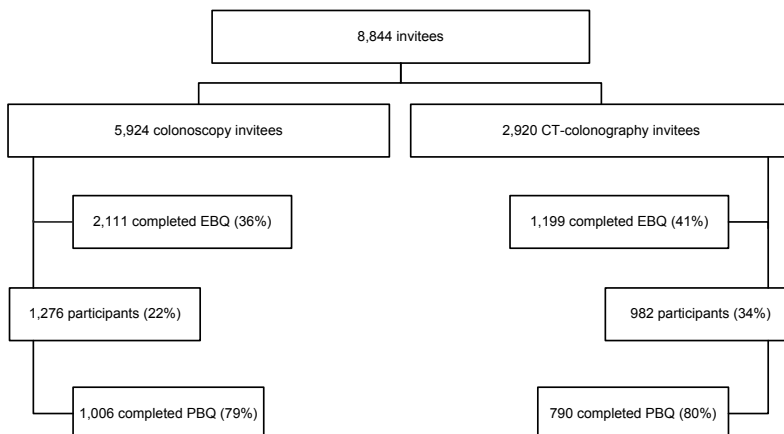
8,844 invitees

5,924 colonoscopy invitees

2,111 completed EBQ (36%)

1,276 participants (22%)

1,006 completed PBQ (79%)

2,920 CT-colonography invitees

1,199 completed EBQ (41%)

982 participants (34%)

790 completed PBQ (80%)